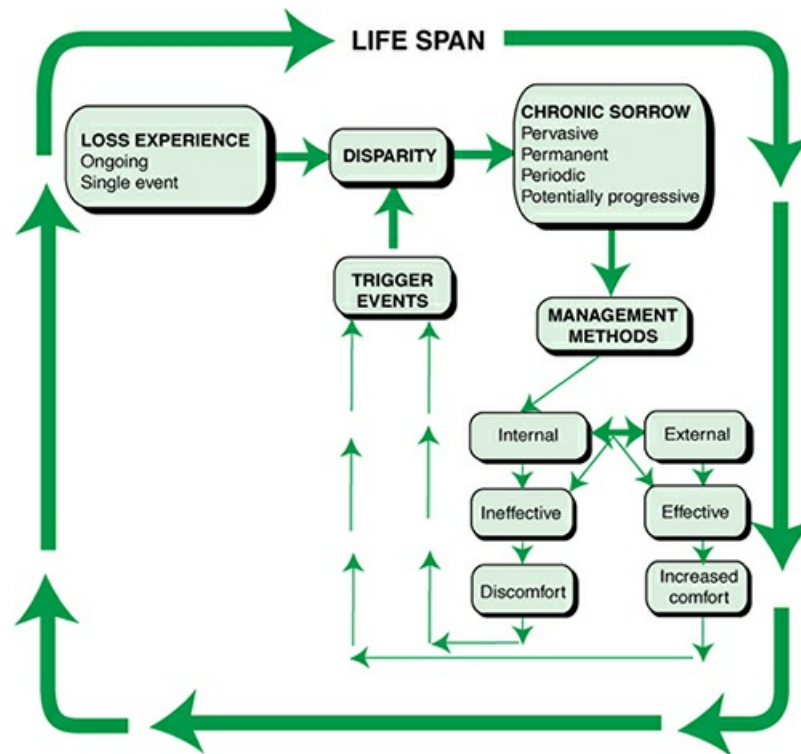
LIFE SPAN

LOSS EXPERIENCE
Ongoing
Single event

DISPARITY

CHRONIC SORROW
Pervasive
Permanent
Periodic
Potentially progressive

TRIGGER EVENTS

MANAGEMENT METHODS

Internal

External

Ineffective

Effective

Discomfort

Increased comfort